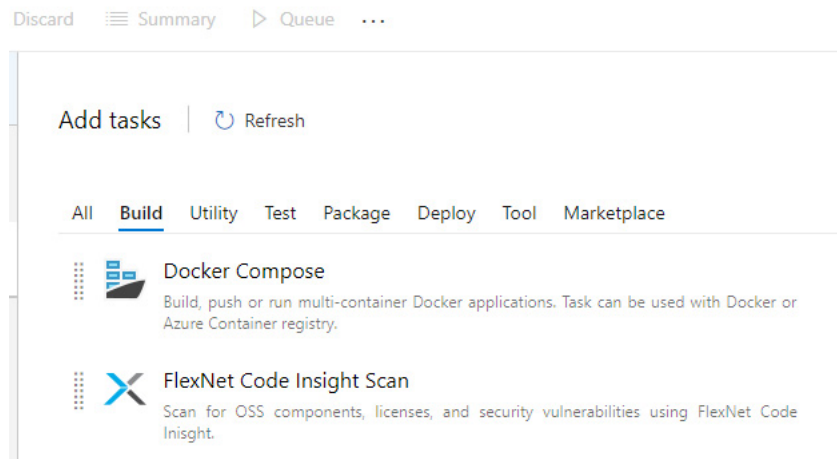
Discard Summary Queue ...

Add tasks Refresh

All Build Utility Test Package Deploy Tool Marketplace

Docker Compose
Build, push or run multi-container Docker applications. Task can be used with Docker or Azure Container registry.

FlexNet Code Insight Scan
Scan for OSS components, licenses, and security vulnerabilities using FlexNet Code Inisght.